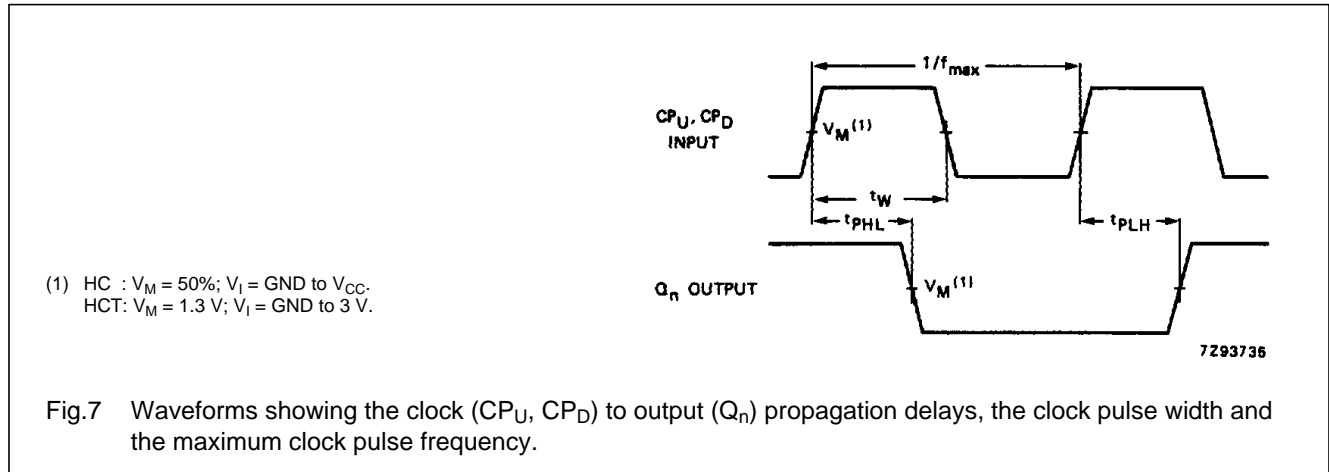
$1/f_{max}$

$CP_U$, $CP_D$ INPUT

$V_M$ $^{(1)}$

$t_W$

$t_{PHL}$

$t_{PLH}$

(1) HC : $V_M$ = 50%; $V_I$ = GND to $V_{CC}$.
HCT: $V_M$ = 1.3 V; $V_I$ = GND to 3 V.

$Q_n$ OUTPUT

$V_M$ $^{(1)}$

7Z93736

Fig.7 Waveforms showing the clock ($CP_U$, $CP_D$) to output ($Q_n$) propagation delays, the clock pulse width and the maximum clock pulse frequency.